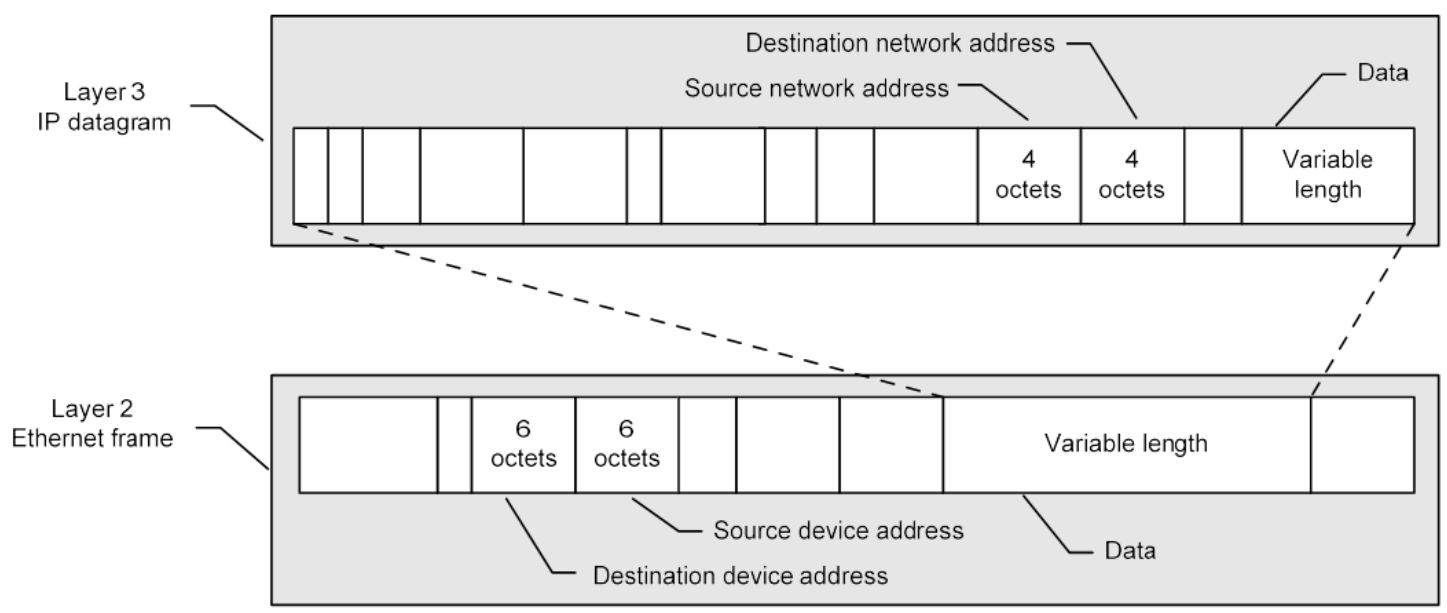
Destination network address

Source network address

Data

Layer 3
IP datagram

4 octets

4 octets

Variable length

Layer 2
Ethernet frame

6 octets

6 octets

Variable length

Source device address

Data

Destination device address